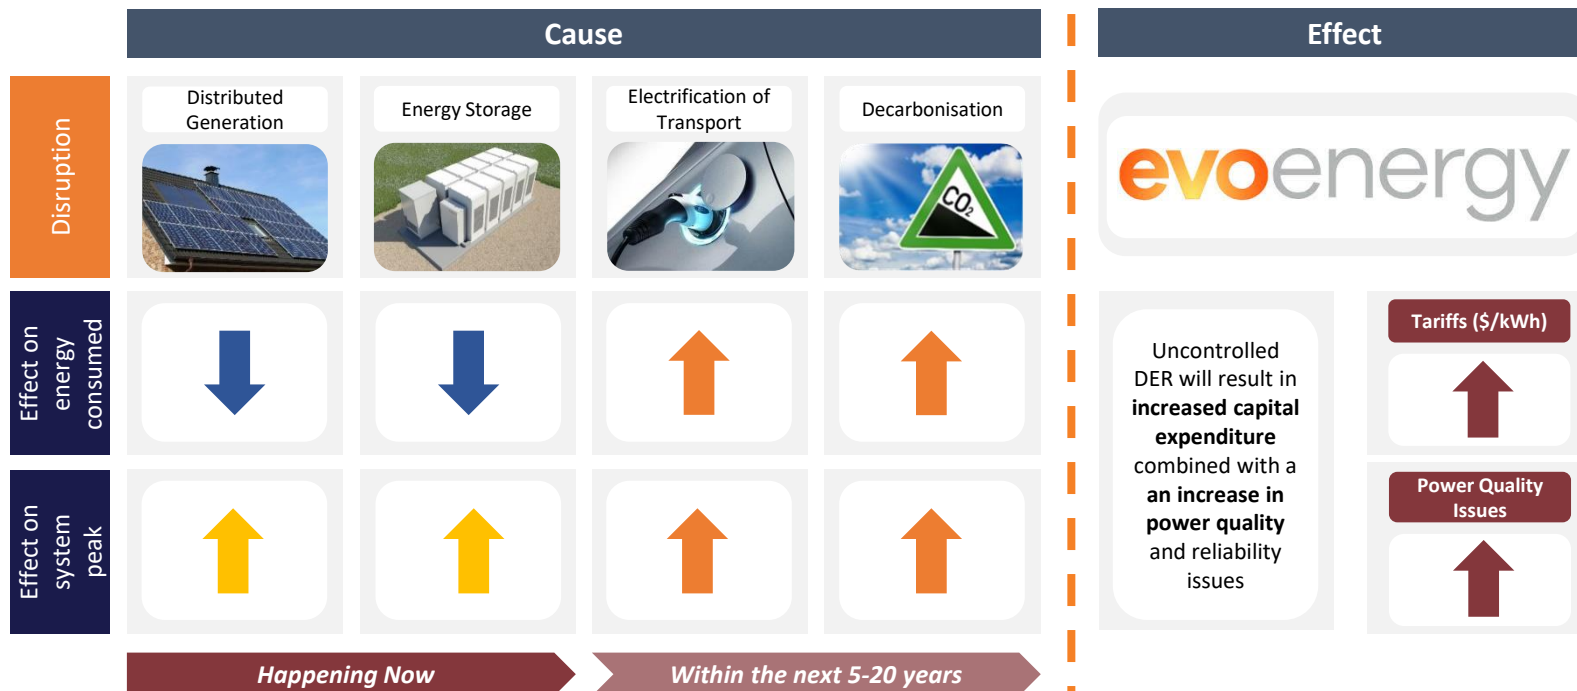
Cause

Effect

Disruption

Distributed Generation

Energy Storage

Electrification of Transport

Decarbonisation

$CO_2$

evoenergy

Effect on energy consumed

Effect on system peak

Uncontrolled DER will result in **increased capital expenditure** combined with a **an increase in power quality** and reliability issues

Tariffs (\$/kWh)

Power Quality Issues

Happening Now

Within the next 5-20 years